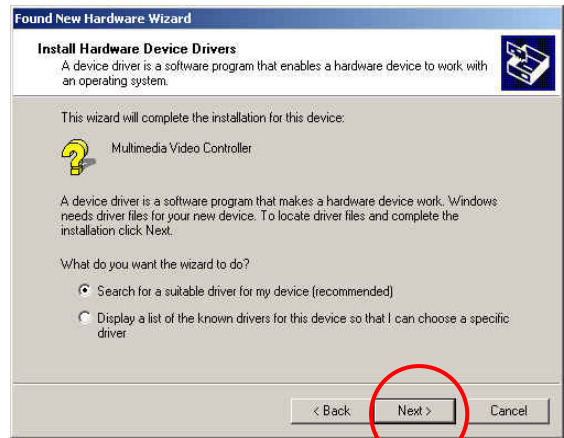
Found New Hardware Wizard

Install Hardware Device Drivers
A device driver is a software program that enables a hardware device to work with an operating system.

This wizard will complete the installation for this device:

Multimedia Video Controller

A device driver is a software program that makes a hardware device work. Windows needs driver files for your new device. To locate driver files and complete the installation click Next.

What do you want the wizard to do?

Search for a suitable driver for my device (recommended)

Display a list of the known drivers for this device so that I can choose a specific driver

< Back

Next >

Cancel